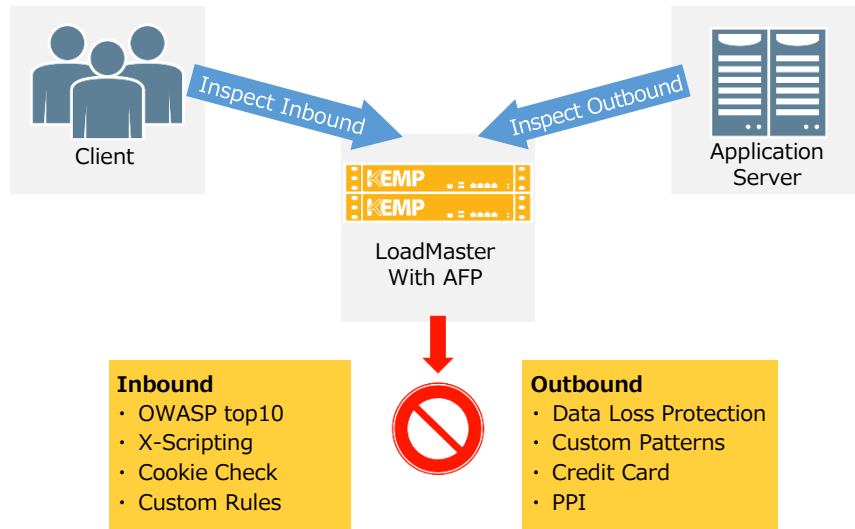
Client

Inspect Inbound

Inspect Outbound

Application Server

KEMP

KEMP

LoadMaster With AFP

Inbound
・ OWASP top10
・ X-Scripting
・ Cookie Check
・ Custom Rules

Outbound
・ Data Loss Protection
・ Custom Patterns
・ Credit Card
・ PPI